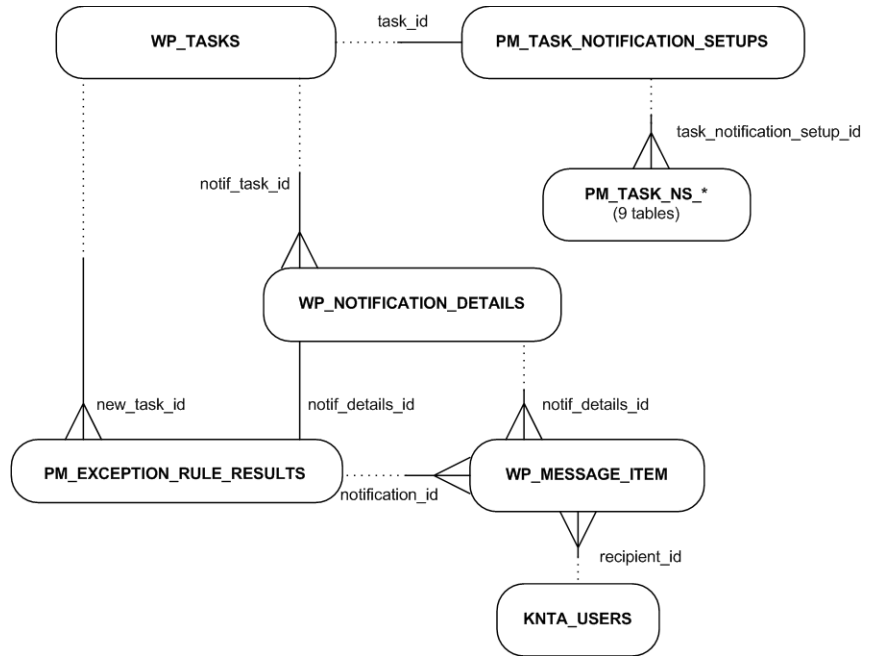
WP_TASKS

task_id

PM_TASK_NOTIFICATION_SETUPS

task_notification_setup_id

PM_TASK_NS_*
(9 tables)

notif_task_id

WP_NOTIFICATION_DETAILS

new_task_id

notif_details_id

notif_details_id

PM_EXCEPTION_RULE_RESULTS

notification_id

WP_MESSAGE_ITEM

recipient_id

KNTA_USERS